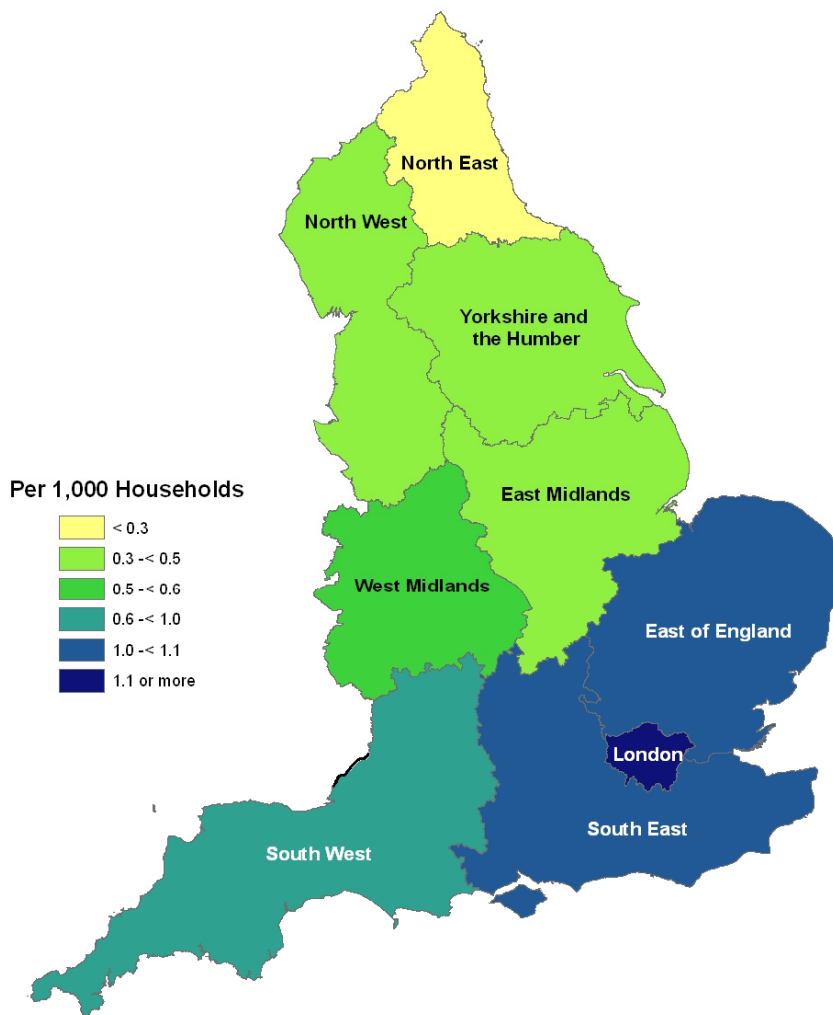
North East

North West

Yorkshire and the Humber

Per 1,000 Households

< 0.3

0.3 -< 0.5

0.5 -< 0.6

0.6 -< 1.0

1.0 -< 1.1

1.1 or more

East Midlands

West Midlands

East of England

London

South East

South West